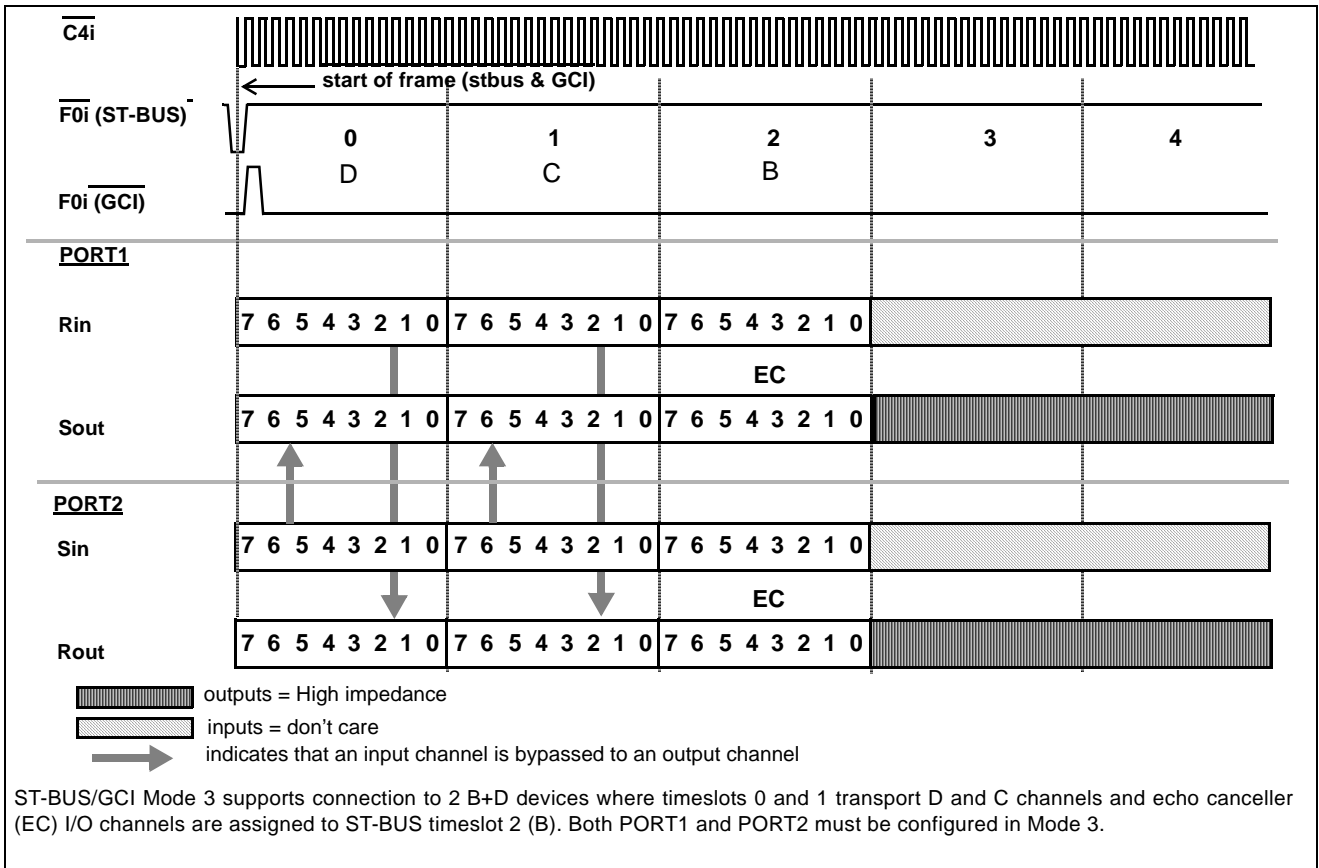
$\overline{C4i}$

start of frame (stbus & GCI)

$\overline{F0i}$ (ST-BUS)

0 D

1 C

2 B

3

4

F0i $\overline{(GCI)}$

PORT1

Rin 7 6 5 4 3 2 1 0 7 6 5 4 3 2 1 0 7 6 5 4 3 2 1 0

EC

Sout 7 6 5 4 3 2 1 0 7 6 5 4 3 2 1 0 7 6 5 4 3 2 1 0

PORT2

Sin 7 6 5 4 3 2 1 0 7 6 5 4 3 2 1 0 7 6 5 4 3 2 1 0

EC

Rout 7 6 5 4 3 2 1 0 7 6 5 4 3 2 1 0 7 6 5 4 3 2 1 0

outputs = High impedance

inputs = don't care

indicates that an input channel is bypassed to an output channel

ST-BUS/GCI Mode 3 supports connection to 2 B+D devices where timeslots 0 and 1 transport D and C channels and echo canceller (EC) I/O channels are assigned to ST-BUS timeslot 2 (B). Both PORT1 and PORT2 must be configured in Mode 3.